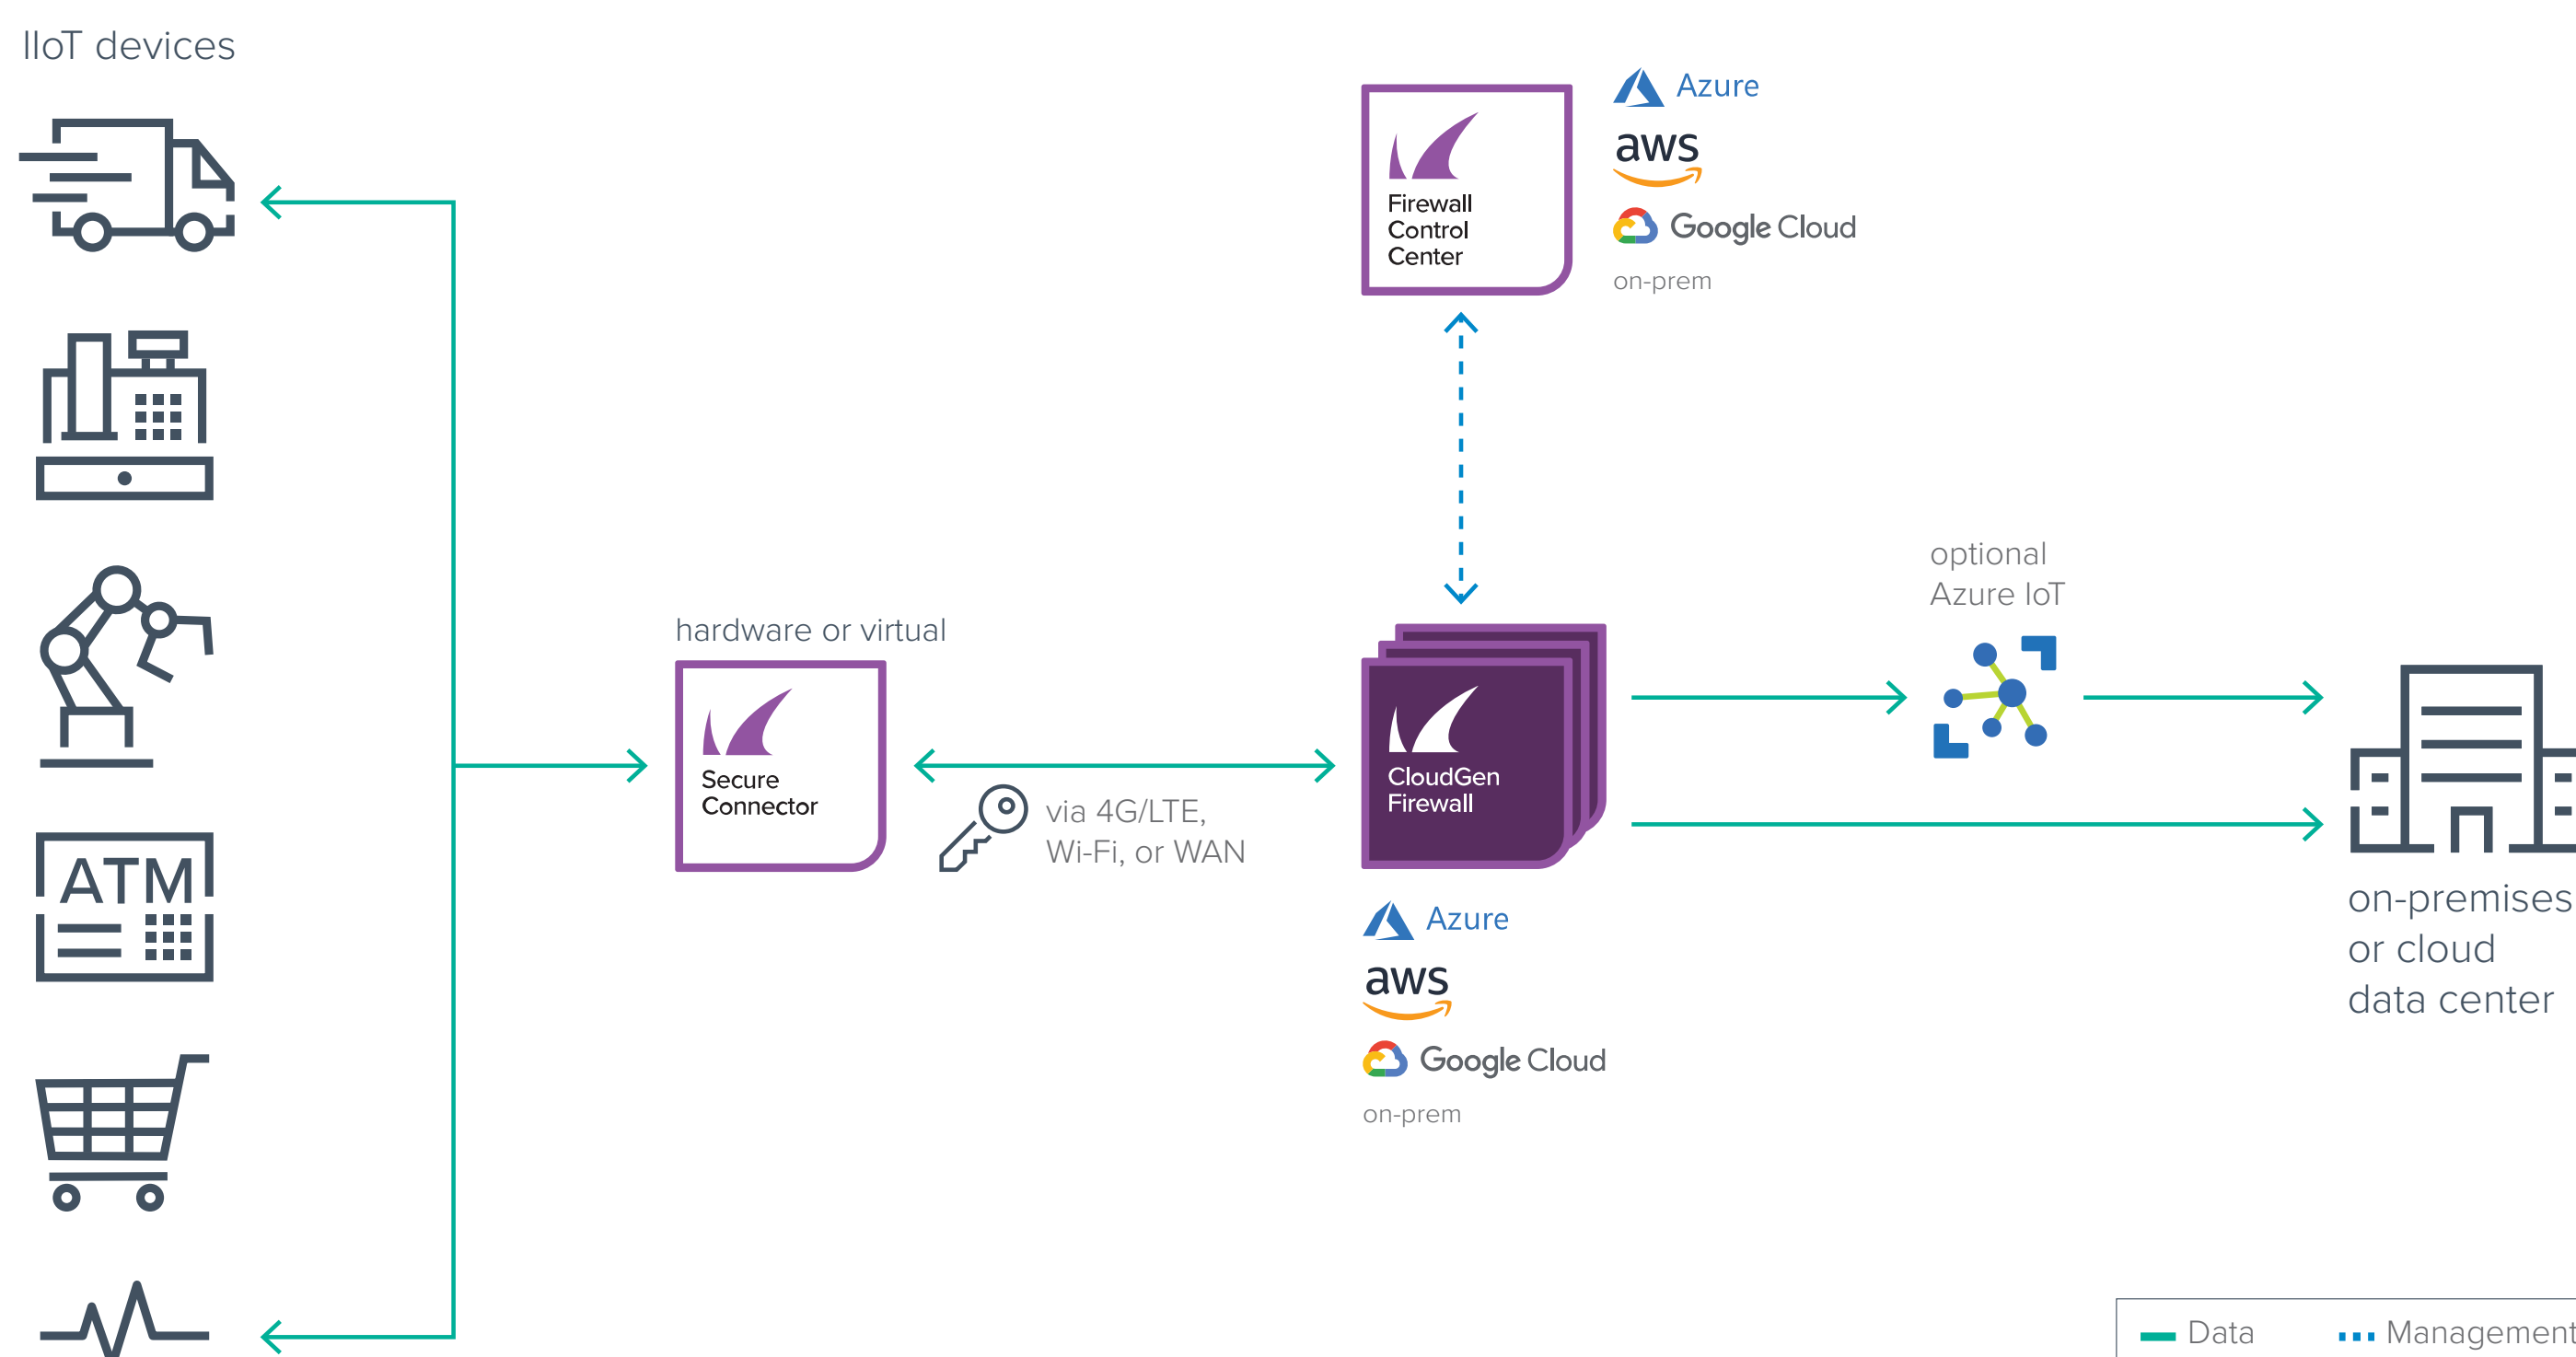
IIoT devices

ATM

Firewall Control Center

Azure
aws
Google Cloud
on-prem

hardware or virtual

Secure Connector

via 4G/LTE, Wi-Fi, or WAN

CloudGen Firewall

Azure
aws
Google Cloud
on-prem

optional Azure IoT

on-premises or cloud data center

Data
Management